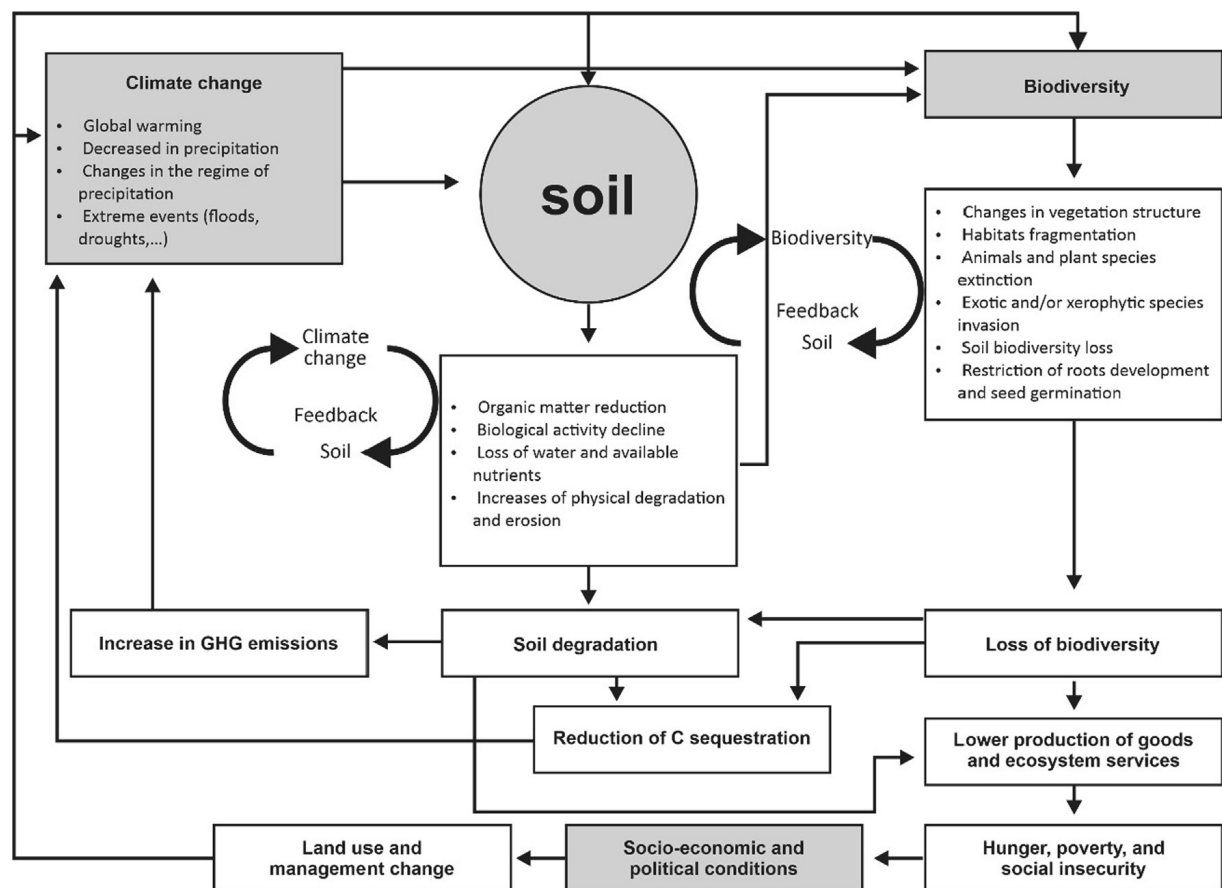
Climate change

- Global warming
- Decreased in precipitation
- Changes in the regime of precipitation
- Extreme events (floods, droughts,...)

soil

Biodiversity

- Changes in vegetation structure
- Habitats fragmentation
- Animals and plant species extinction
- Exotic and/or xerophytic species invasion
- Soil biodiversity loss
- Restriction of roots development and seed germination

Biodiversity
Feedback
Soil

Climate change
Feedback
Soil

- Organic matter reduction
- Biological activity decline
- Loss of water and available nutrients
- Increases of physical degradation and erosion

Increase in GHG emissions

Soil degradation

Loss of biodiversity

Reduction of C sequestration

Lower production of goods and ecosystem services

Land use and management change

Socio-economic and political conditions

Hunger, poverty, and social insecurity